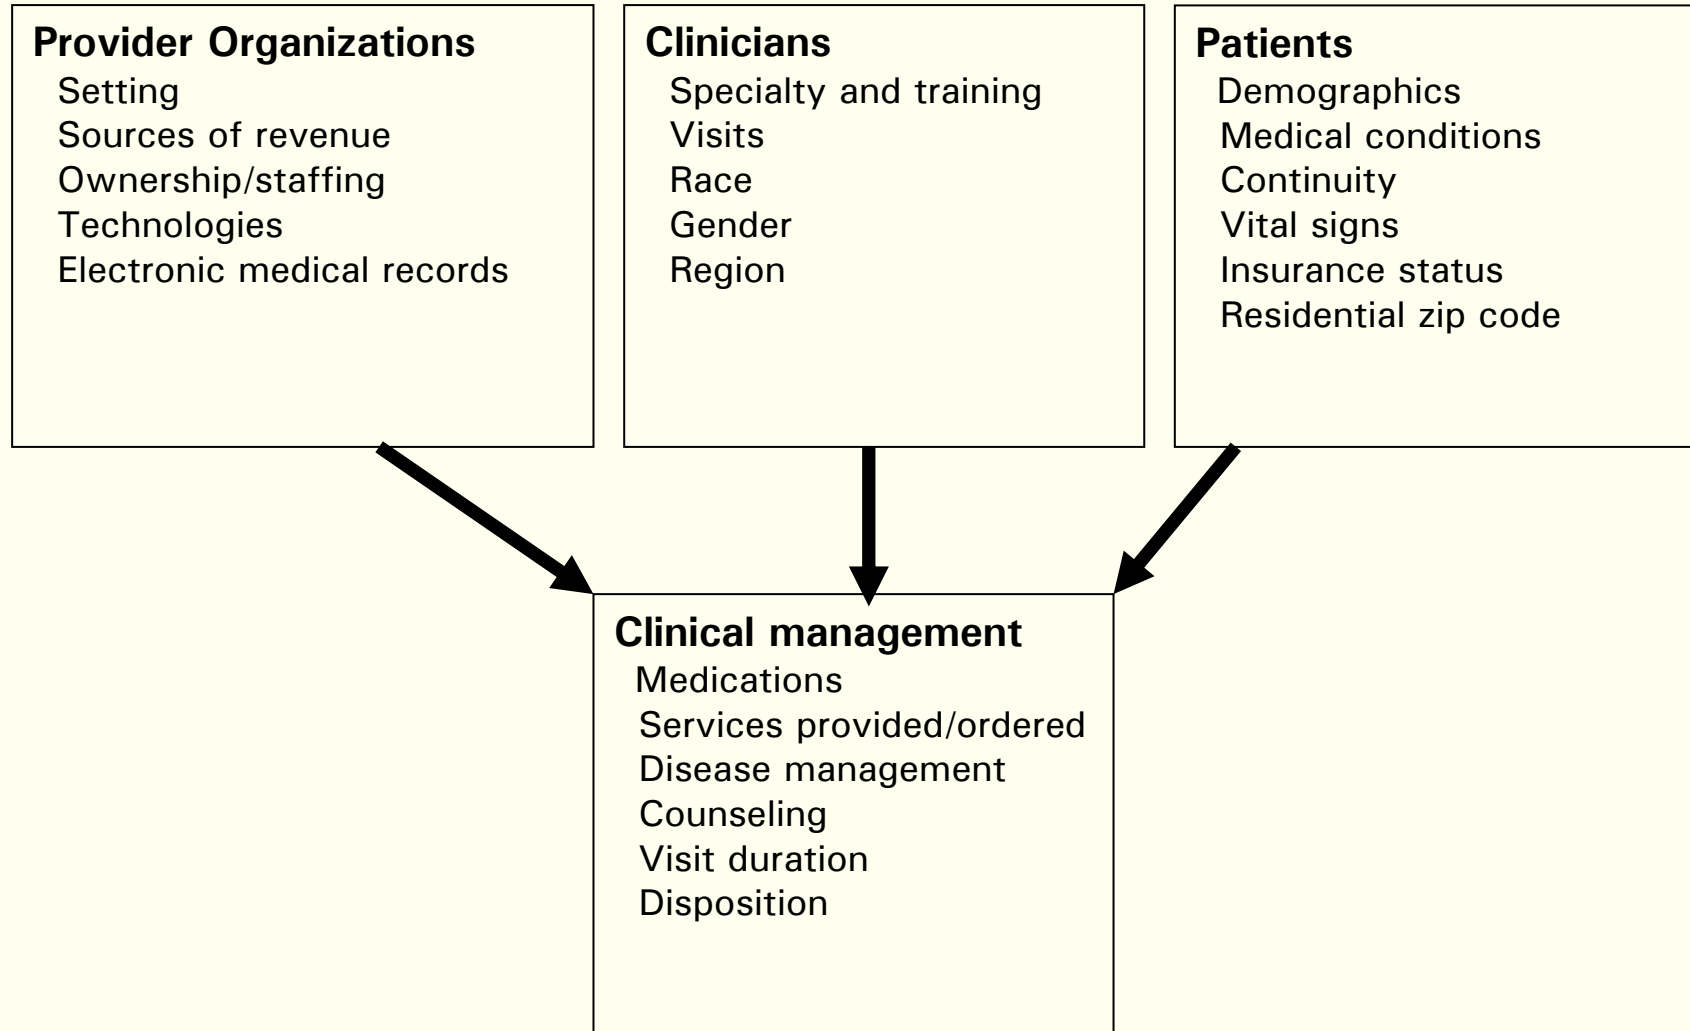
Provider Organizations
Setting
Sources of revenue
Ownership/staffing
Technologies
Electronic medical records

Clinicians
Specialty and training
Visits
Race
Gender
Region

Patients
Demographics
Medical conditions
Continuity
Vital signs
Insurance status
Residential zip code

Clinical management
Medications
Services provided/ordered
Disease management
Counseling
Visit duration
Disposition